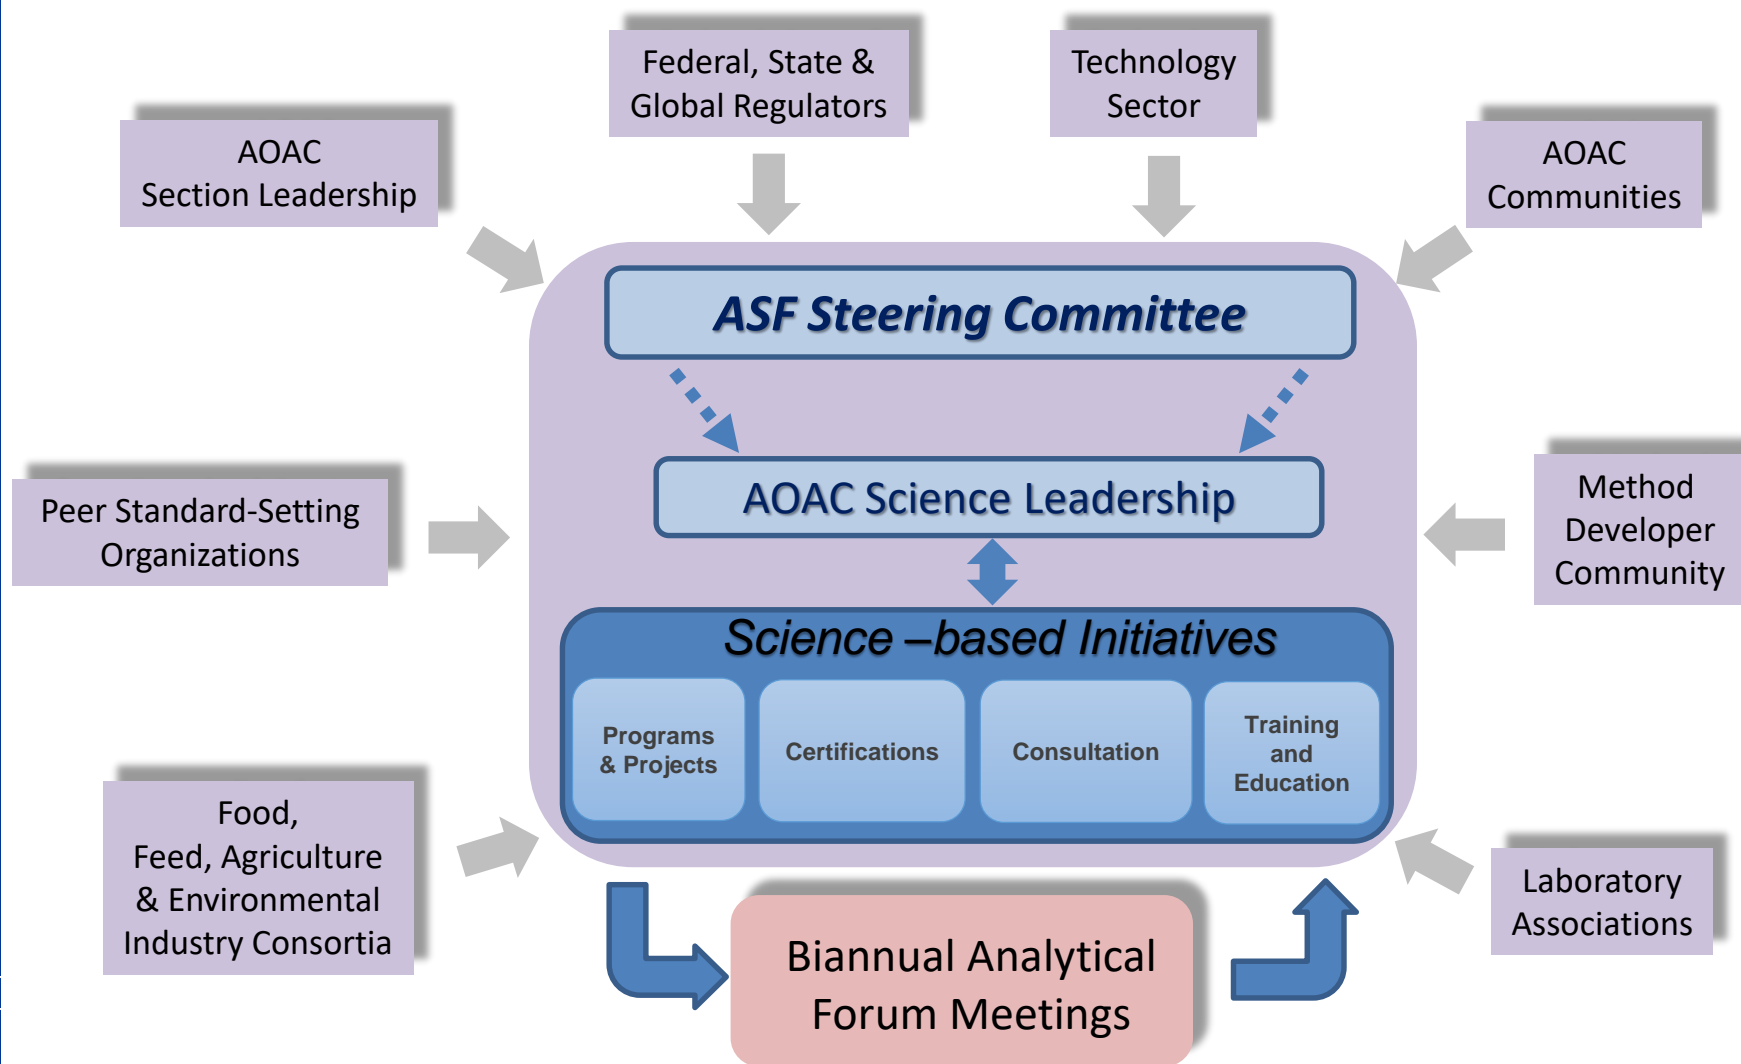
Federal, State & Global Regulators

Technology Sector

AOAC Section Leadership

AOAC Communities

ASF Steering Committee

AOAC Science Leadership

Peer Standard-Setting Organizations

Method Developer Community

Science –based Initiatives

Programs & Projects

Certifications

Consultation

Training and Education

Food, Feed, Agriculture & Environmental Industry Consortia

Laboratory Associations

Biannual Analytical Forum Meetings